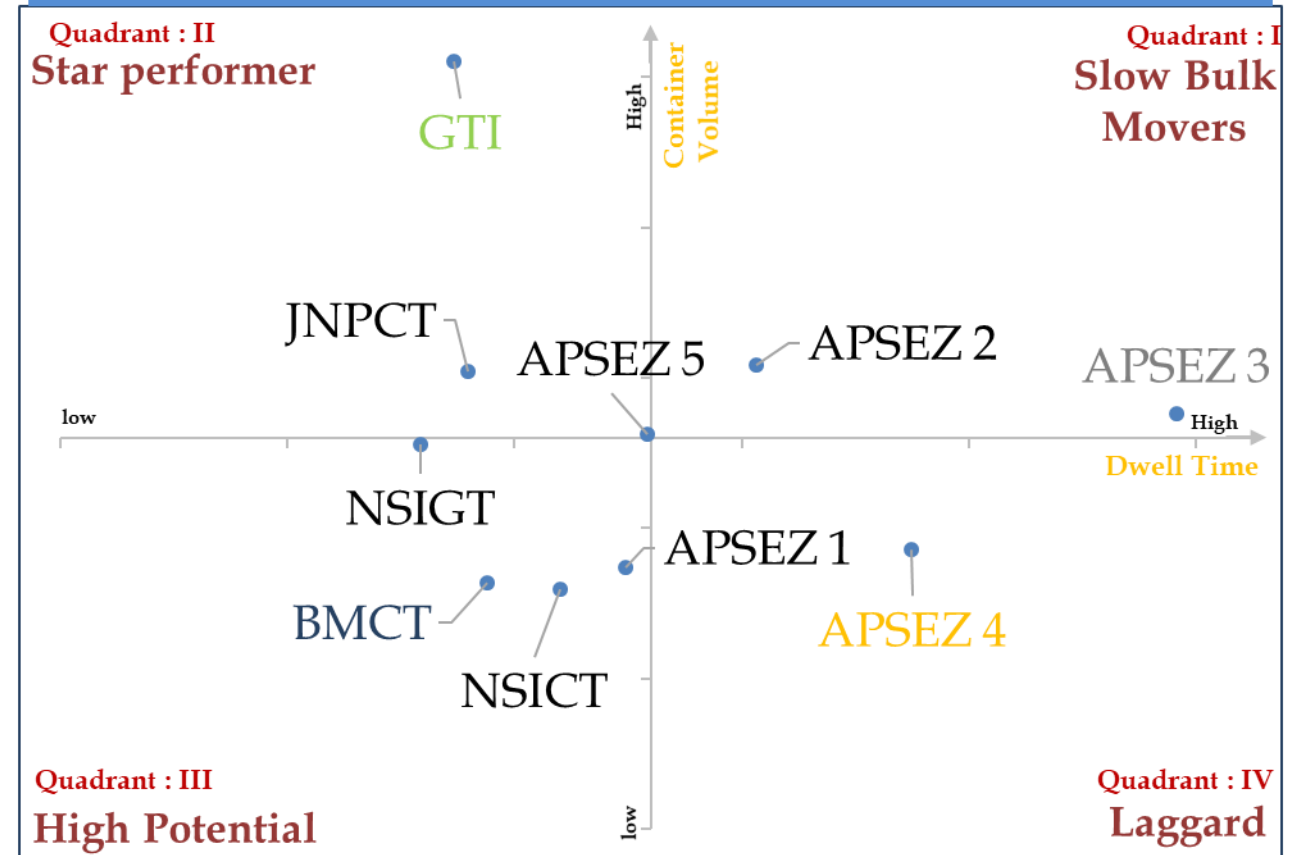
Quadrant : II
Star performer

Quadrant : I
Slow Bulk Movers

High
Container Volume

GTI

JNPCT

APSEZ 5

APSEZ 2

APSEZ 3

low

High
Dwell Time

NSIGT

APSEZ 1

APSEZ 4

BMCT

NSICT

Quadrant : III
High Potential

low

Quadrant : IV
Laggard